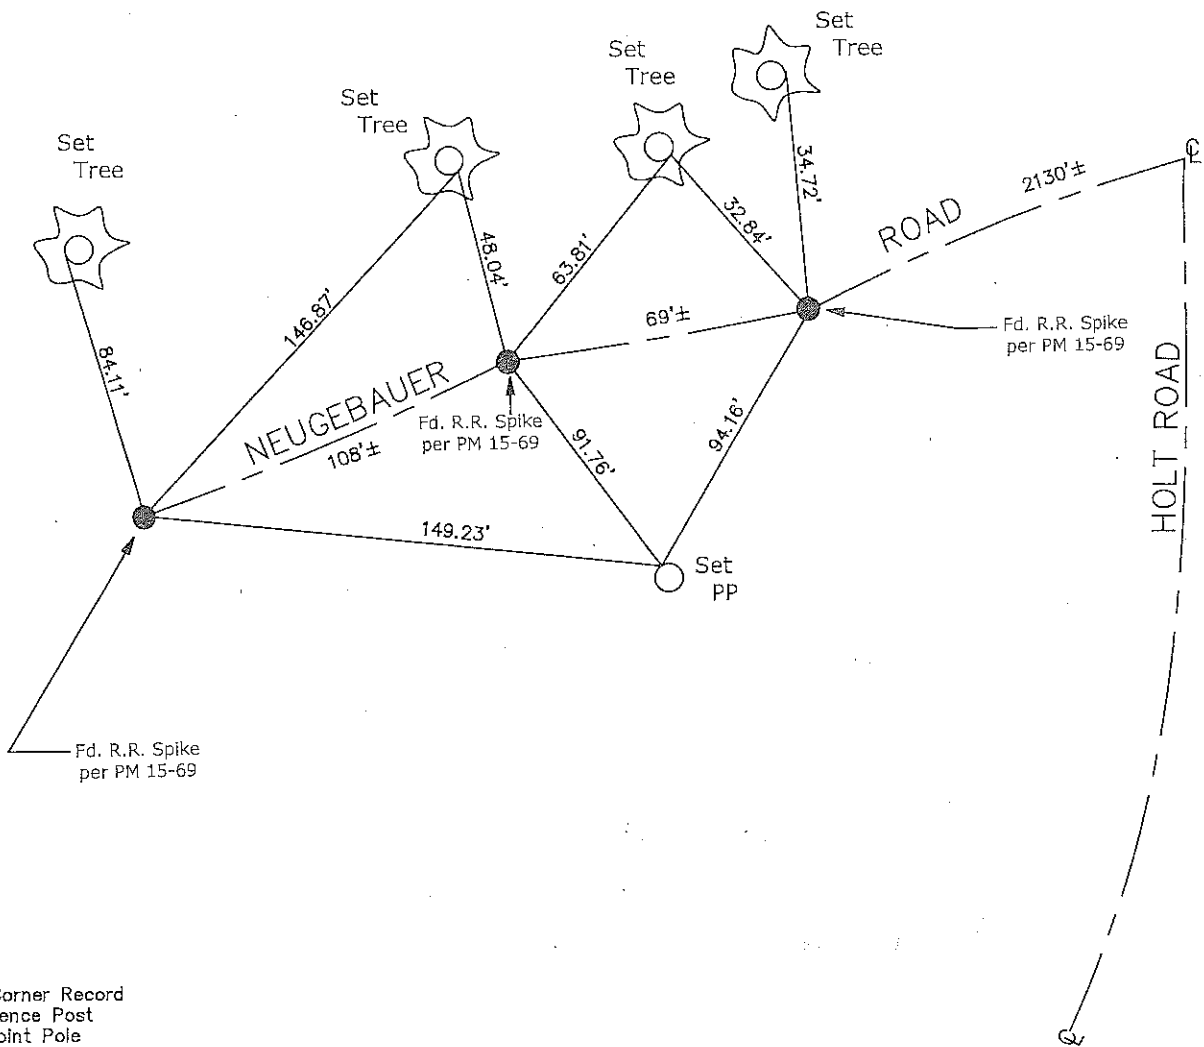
Set Tree

Set Tree

Set Tree

Set Tree

84.11'

146.87'

48.04'

63.81'

32.84'

34.72'

ROAD

2130'±

℄

NEUGEBAUER

108'±

69'±

Fd. R.R. Spike per PM 15-69

Fd. R.R. Spike per PM 15-69

91.76'

94.16'

149.23'

Set PP

HOLT ROAD

Fd. R.R. Spike per PM 15-69

℄

orner Record
ence Post
oint Pole